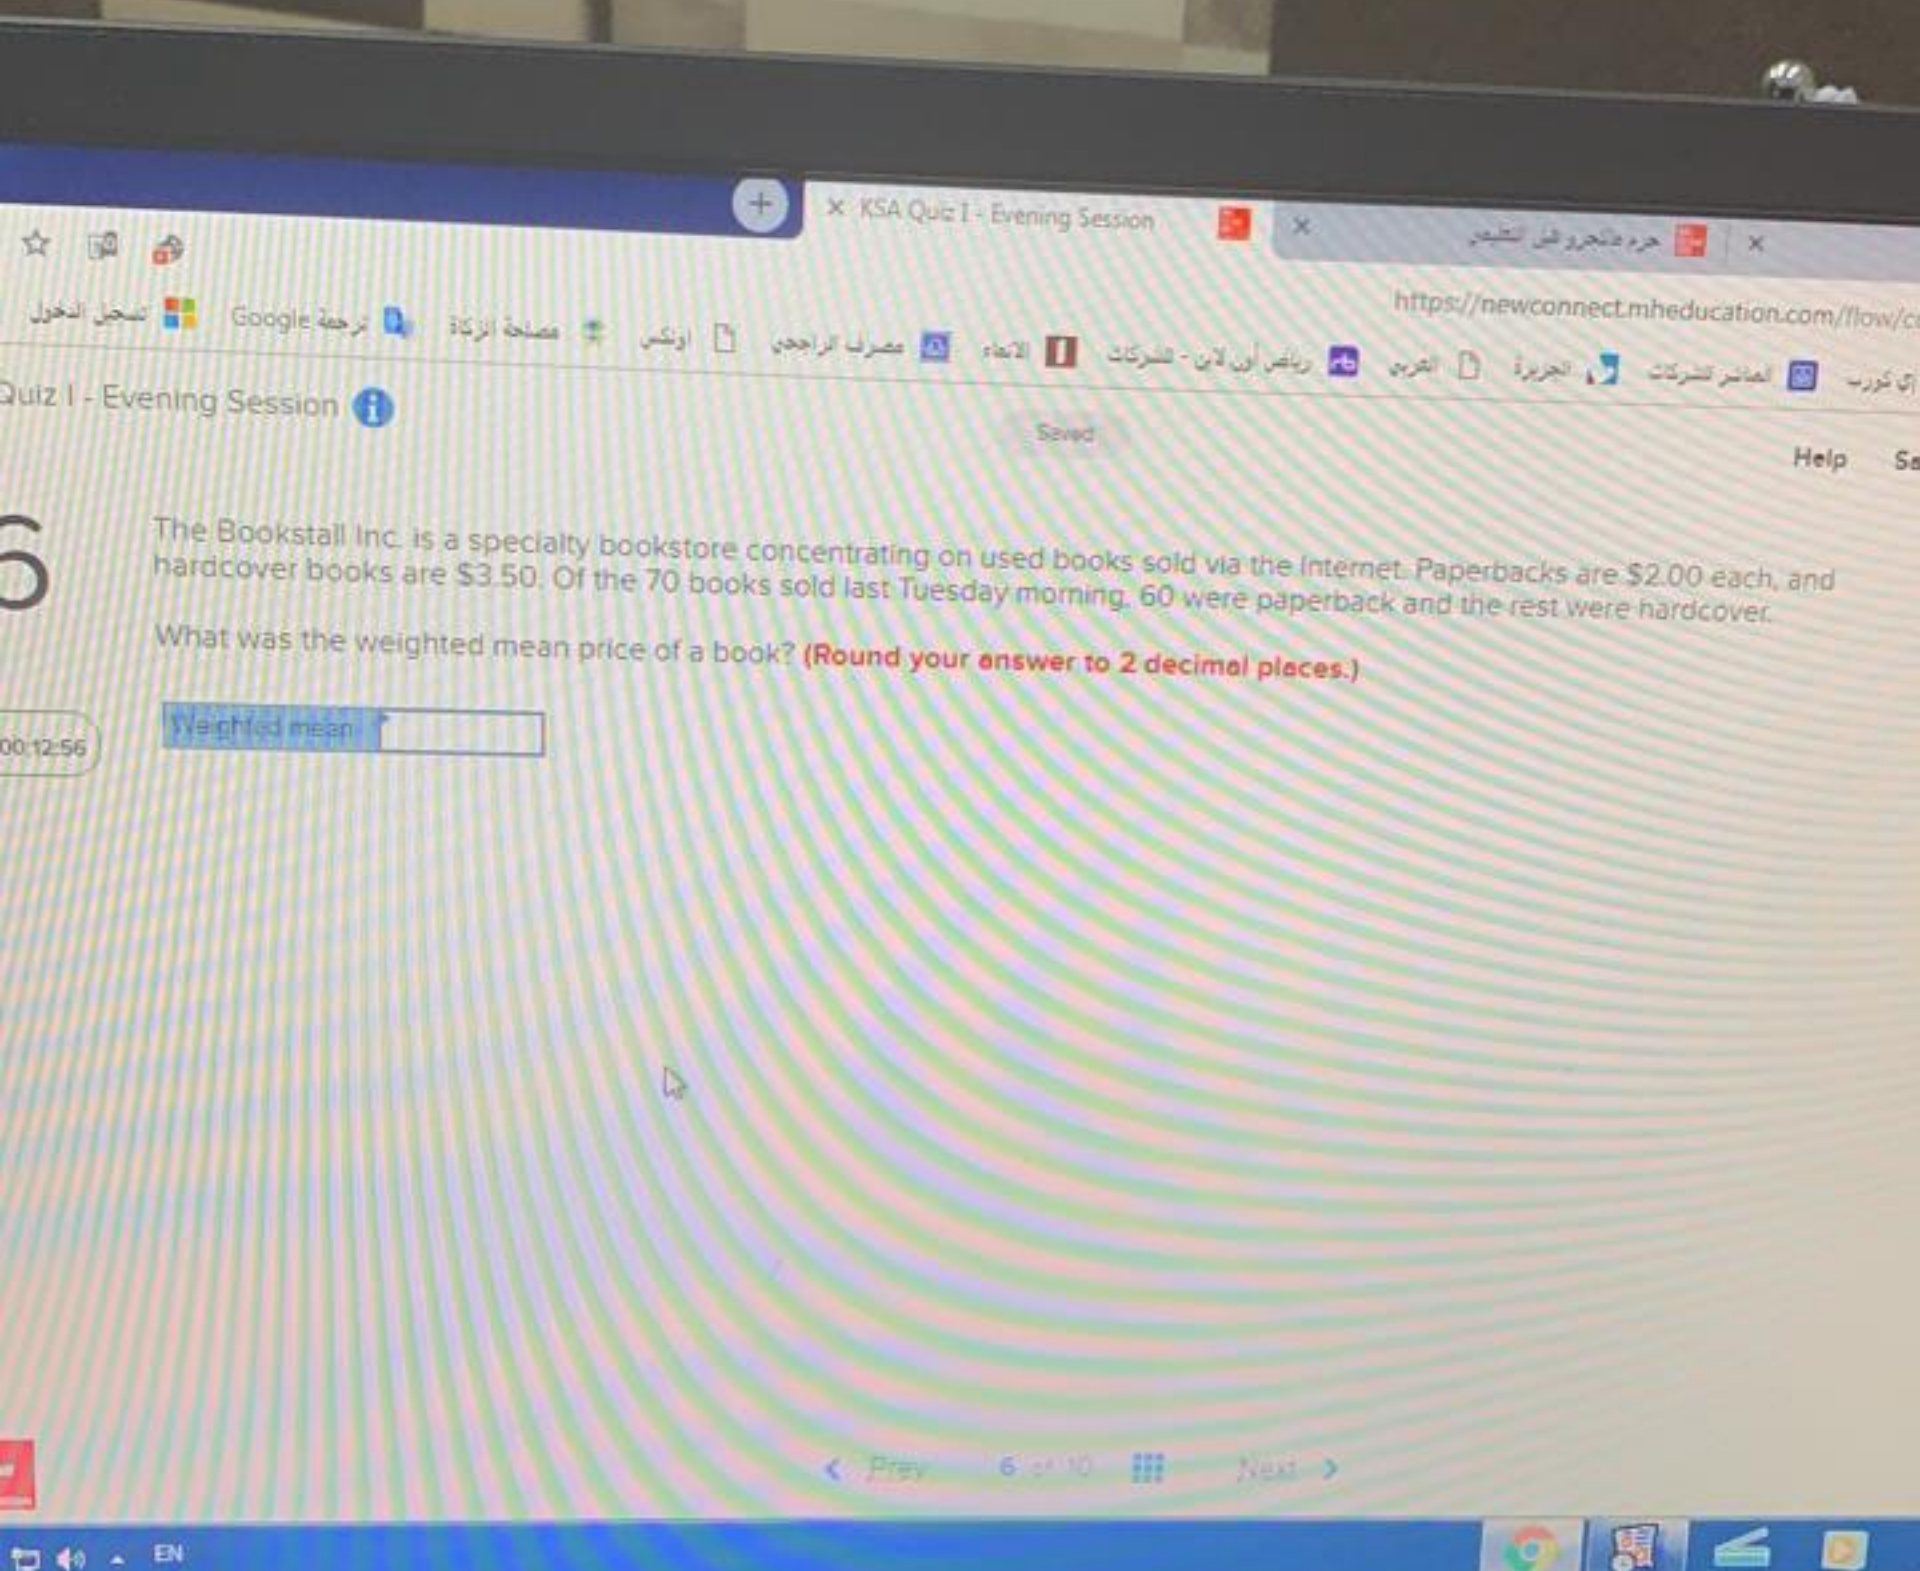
KSA Quiz I - Evening Session

حرم ماكجروهل التعليم

https://newconnect.mheducation.com/flow/c

تسجيل الدخول Google ترجمة مصلحة الزكاة اونكس مصرف الراجحي الانماء رياض أون لاين - الشركات العربي الجزيرة العاملين الشركات إي كورب

Quiz I - Evening Session

Saved

Help Sa

6

The Bookstall Inc. is a specialty bookstore concentrating on used books sold via the Internet. Paperbacks are $2.00 each, and hardcover books are $3.50. Of the 70 books sold last Tuesday morning, 60 were paperback and the rest were hardcover.

What was the weighted mean price of a book? (Round your answer to 2 decimal places.)

00:12:56

Weighted mean

< Prev 6 of 10 Next >

EN